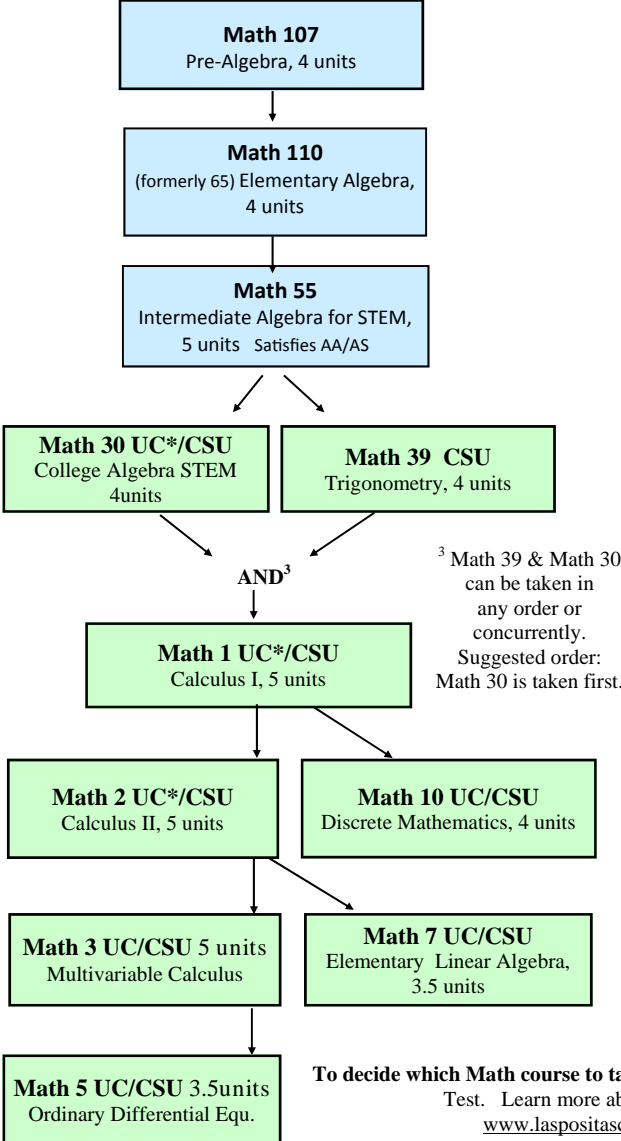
**Math 107**
Pre-Algebra, 4 units

**Math 110**
(formerly 65) Elementary Algebra, 4 units

**Math 55**
Intermediate Algebra for STEM, 5 units Satisfies AA/AS

**Math 30 UC*/CSU**
College Algebra STEM 4units

**Math 39 CSU**
Trigonometry, 4 units

**AND$^3$**

$^3$ Math 39 & Math 30 can be taken in any order or concurrently. Suggested order: Math 30 is taken first.

**Math 1 UC*/CSU**
Calculus I, 5 units

**Math 2 UC*/CSU**
Calculus II, 5 units

**Math 10 UC/CSU**
Discrete Mathematics, 4 units

**Math 3 UC/CSU** 5 units
Multivariable Calculus

**Math 7 UC/CSU**
Elementary Linear Algebra, 3.5 units

**Math 5 UC/CSU** 3.5units
Ordinary Differential Equ.

**To decide which Math course to ta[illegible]**
Test. Learn more ab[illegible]
www.laspositasc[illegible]